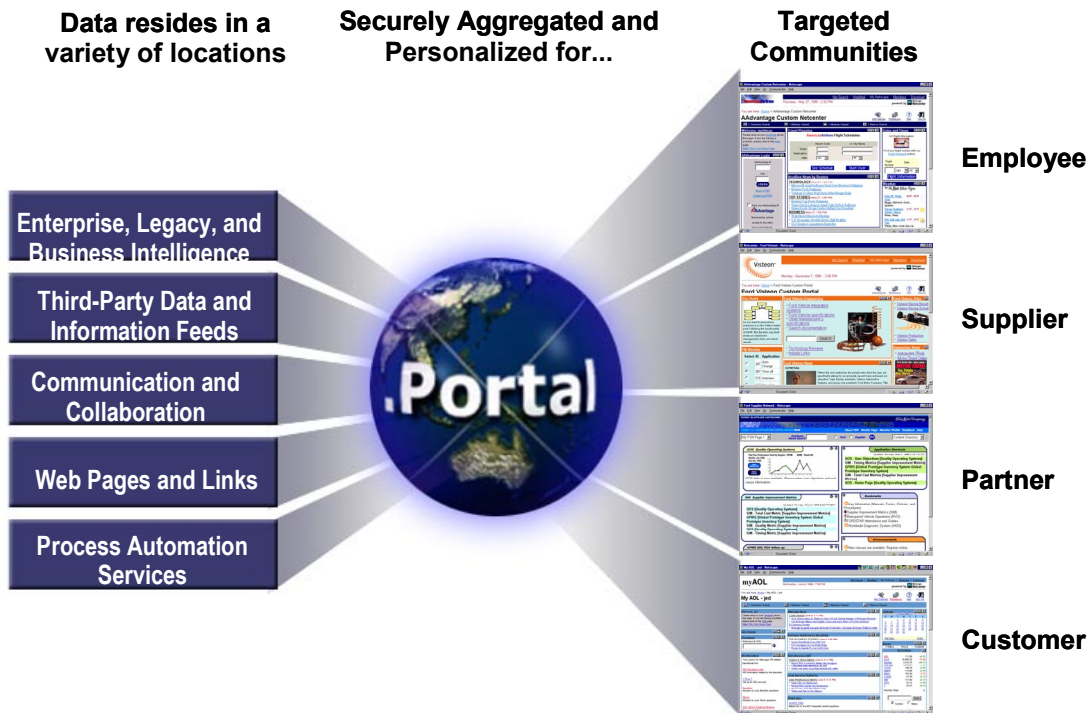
Data resides in a variety of locations

Securely Aggregated and Personalized for...

Targeted Communities

Enterprise, Legacy, and Business Intelligence

Third-Party Data and Information Feeds

Communication and Collaboration

Web Pages and Links

Process Automation Services

.Portal

AAdvantage Custom Netcenter

Ford Visteon Custom Portal

myAOL

My AOL - jed

Employee

Supplier

Partner

Customer